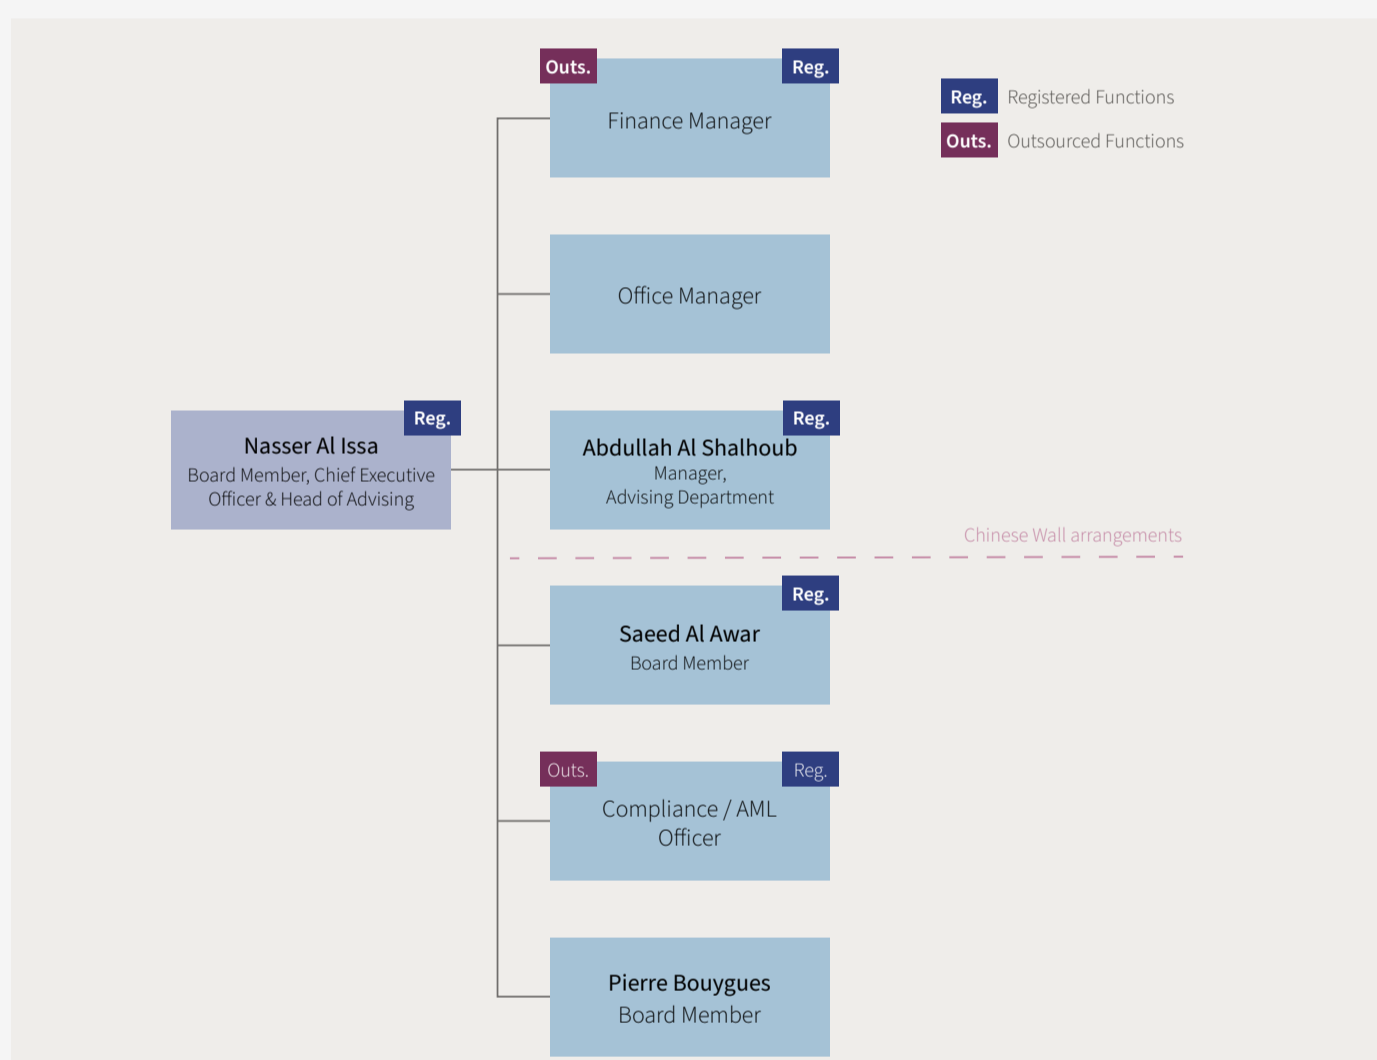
Reg. Registered Functions
Outs. Outsourced Functions

Reg.
Nasser Al Issa
Board Member, Chief Executive Officer & Head of Advising

Outs. Reg.
Finance Manager

Office Manager

Reg.
Abdullah Al Shalhoub
Manager, Advising Department

Chinese Wall arrangements

Reg.
Saeed Al Awar
Board Member

Outs. Reg.
Compliance / AML Officer

Pierre Bouygues
Board Member